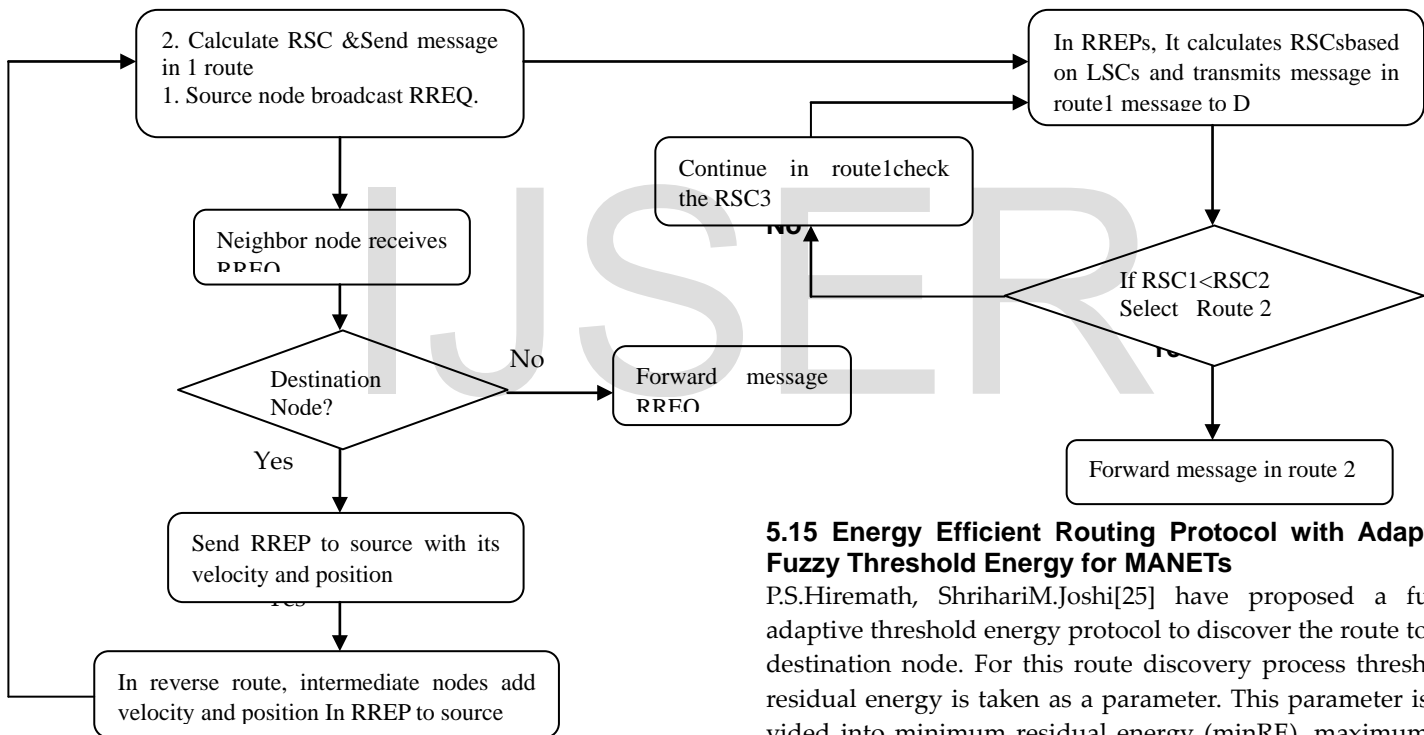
2. Calculate RSC &Send message in 1 route
1. Source node broadcast RREQ.

Neighbor node receives RREQ

Destination Node?

No

Forward message RREQ

Yes

Send RREP to source with its velocity and position

Yes

In reverse route, intermediate nodes add velocity and position In RREP to source

In RREPs, It calculates RSCsbased on LSCs and transmits message in route1 message to D

Continue in route1check the RSC3

No

If RSC1<RSC2 Select Route 2

Yes

Forward message in route 2

IJSER

**5.15 Energy Efficient Routing Protocol with Adap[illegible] Fuzzy Threshold Energy for MANETs**

P.S.Hiremath, ShrihariM.Joshi[25] have proposed a fu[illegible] adaptive threshold energy protocol to discover the route to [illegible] destination node. For this route discovery process thresh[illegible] residual energy is taken as a parameter. This parameter is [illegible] vided into minimum residual energy (minRE), maximum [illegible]